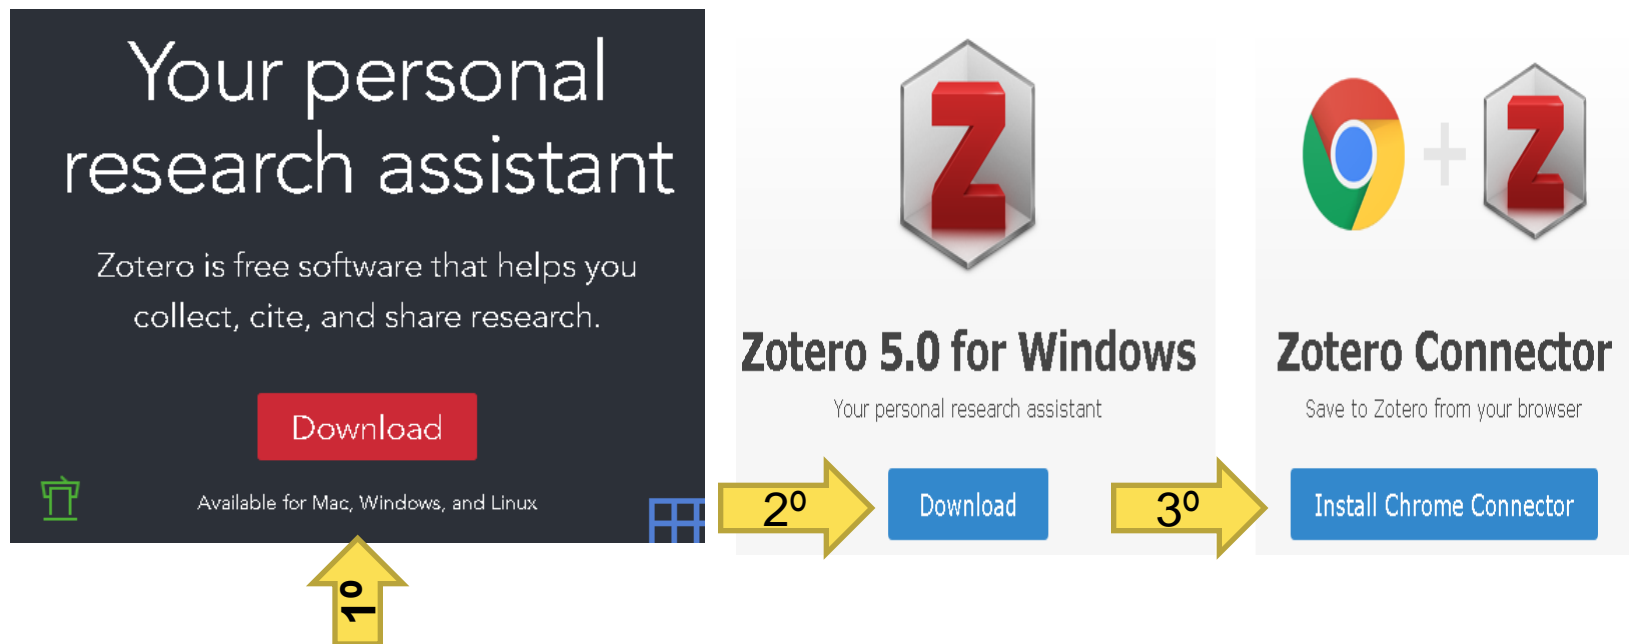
Your personal research assistant

Zotero is free software that helps you collect, cite, and share research.

Download

Available for Mac, Windows, and Linux

1º

Zotero 5.0 for Windows

Your personal research assistant

2º

Download

Zotero Connector

Save to Zotero from your browser

3º

Install Chrome Connector